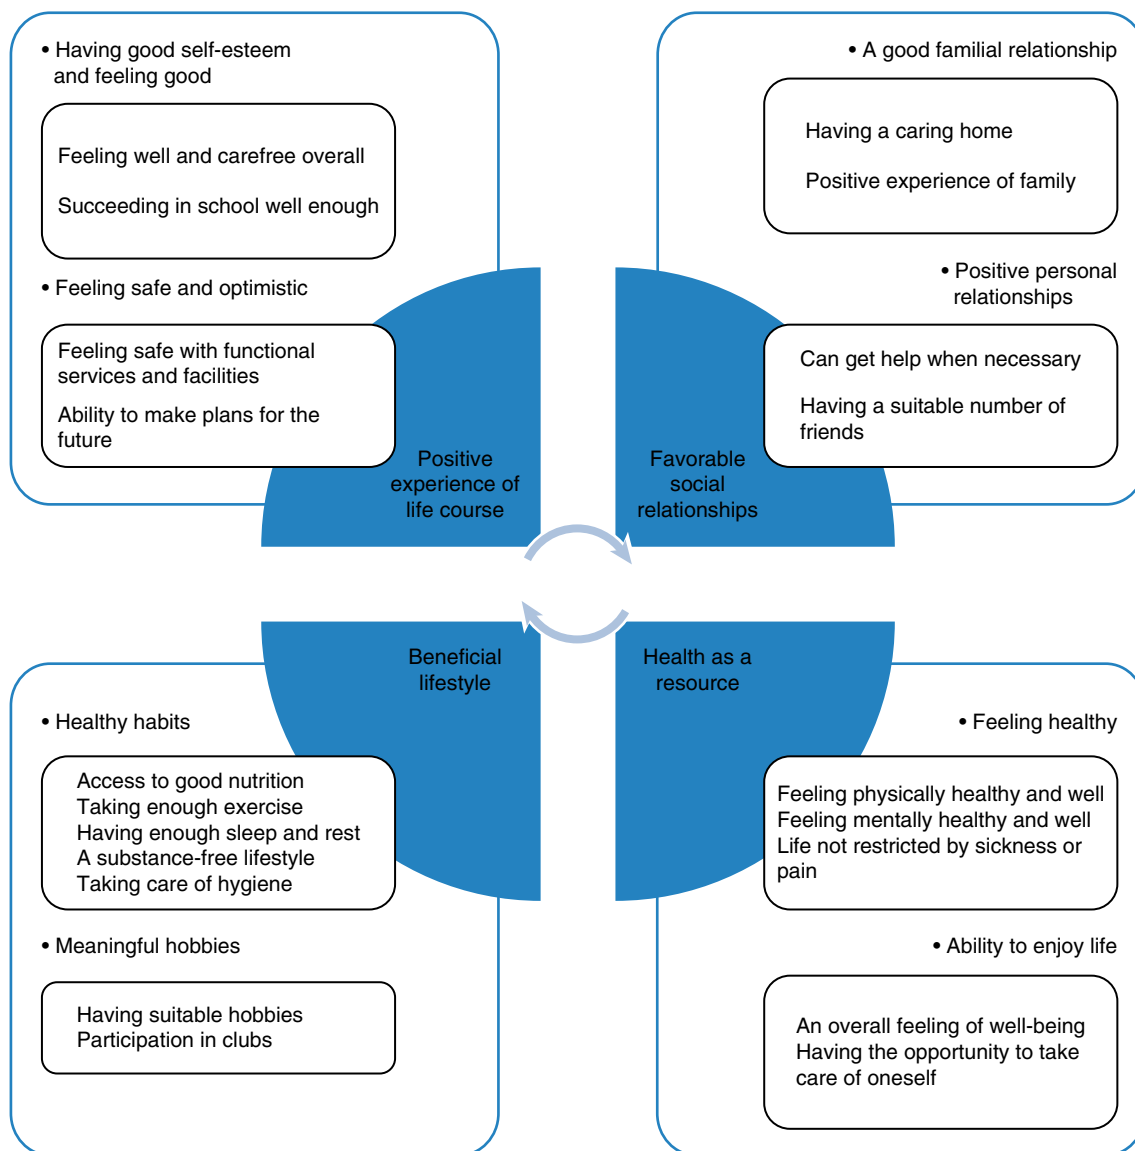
• Having good self-esteem and feeling good

Feeling well and carefree overall

Succeeding in school well enough

• Feeling safe and optimistic

Feeling safe with functional services and facilities

Ability to make plans for the future

Positive experience of life course

• A good familial relationship

Having a caring home

Positive experience of family

• Positive personal relationships

Can get help when necessary

Having a suitable number of friends

Favorable social relationships

Beneficial lifestyle

• Healthy habits

Access to good nutrition
Taking enough exercise
Having enough sleep and rest
A substance-free lifestyle
Taking care of hygiene

• Meaningful hobbies

Having suitable hobbies
Participation in clubs

Health as a resource

• Feeling healthy

Feeling physically healthy and well
Feeling mentally healthy and well
Life not restricted by sickness or pain

• Ability to enjoy life

An overall feeling of well-being
Having the opportunity to take care of oneself